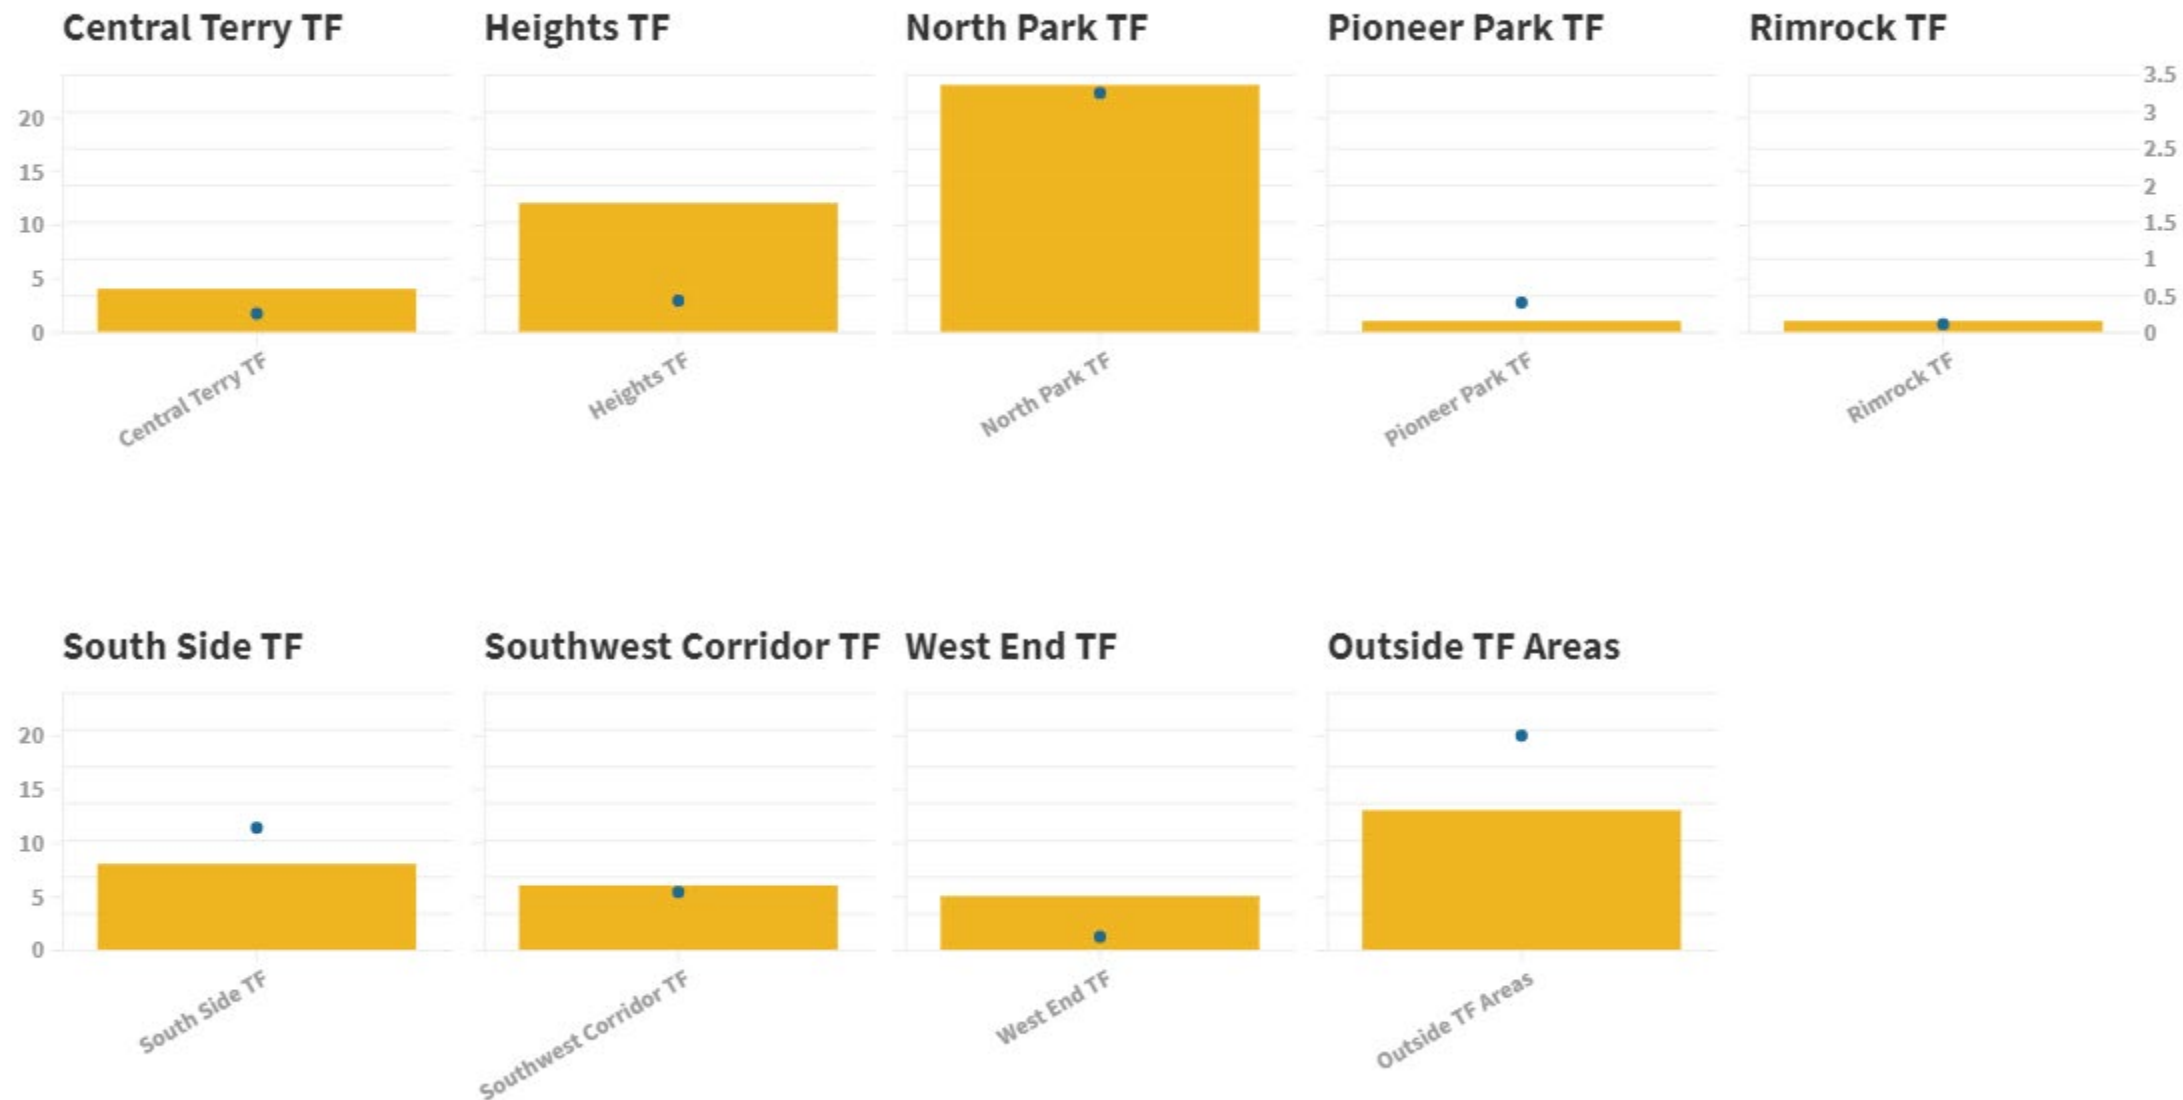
Central Terry TF

Heights TF

North Park TF

Pioneer Park TF

Rimrock TF

20
15
10
5
0

3.5
3
2.5
2
1.5
1
0.5
0

Central Terry TF

Heights TF

North Park TF

Pioneer Park TF

Rimrock TF

South Side TF

Southwest Corridor TF

West End TF

Outside TF Areas

20
15
10
5
0

South Side TF

Southwest Corridor TF

West End TF

Outside TF Areas